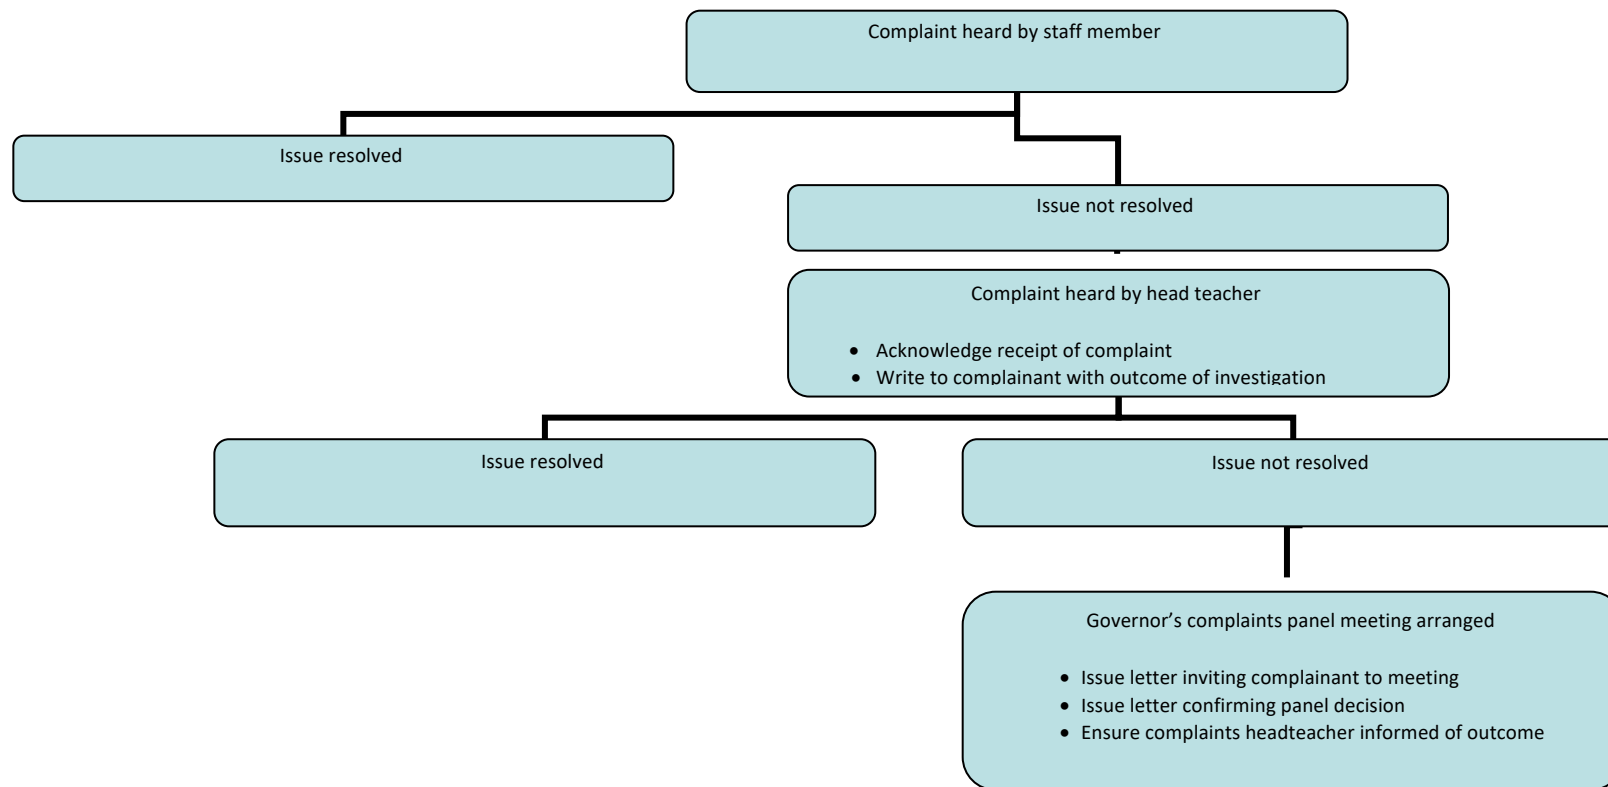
Complaint heard by staff member

Issue resolved

Issue not resolved

Complaint heard by head teacher

- Acknowledge receipt of complaint
- Write to complainant with outcome of investigation

Issue resolved

Issue not resolved

Governor’s complaints panel meeting arranged

- Issue letter inviting complainant to meeting
- Issue letter confirming panel decision
- Ensure complaints headteacher informed of outcome